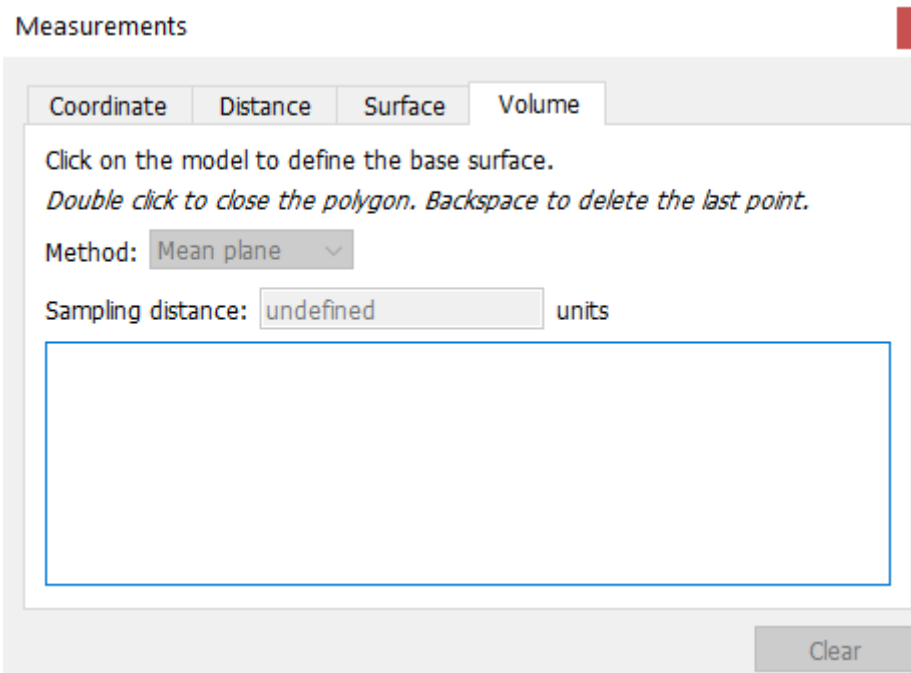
Measurements

Coordinate | Distance | Surface | Volume

Click on the model to define the base surface.

*Double click to close the polygon. Backspace to delete the last point.*

Method: Mean plane

Sampling distance: undefined units

Clear